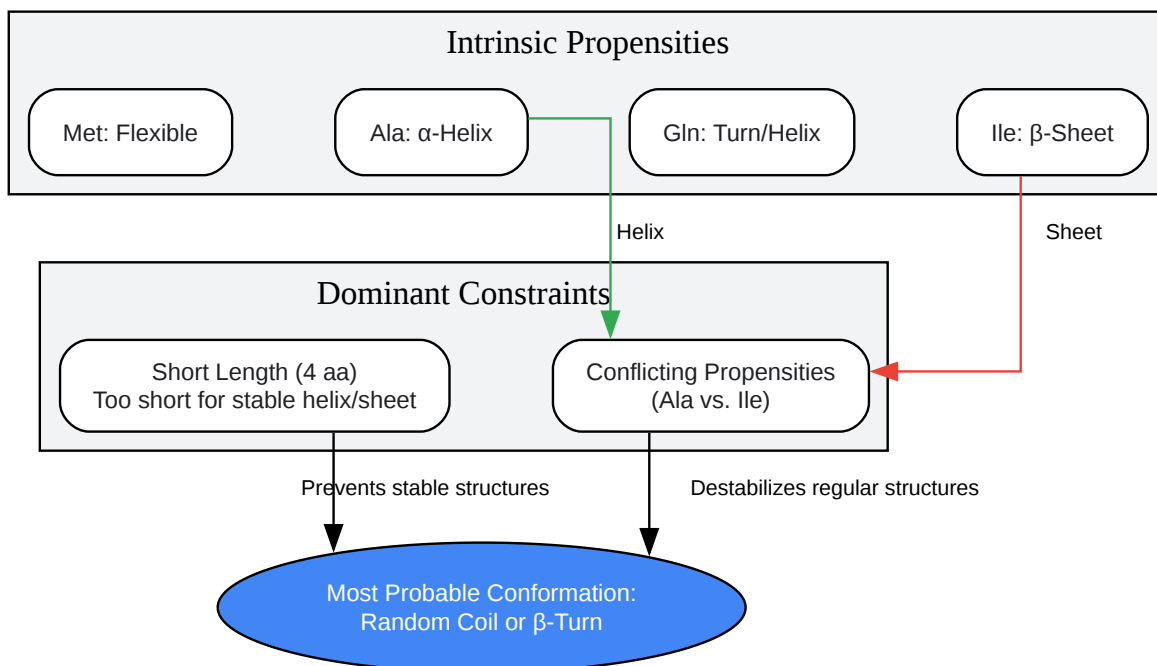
Intrinsic Propensities

Met: Flexible

Ala: α-Helix

Gln: Turn/Helix

Ile: β-Sheet

Helix

Sheet

Dominant Constraints

Short Length (4 aa)
Too short for stable helix/sheet

Conflicting Propensities
(Ala vs. Ile)

Prevents stable structures

Destabilizes regular structures

Most Probable Conformation:
Random Coil or β-Turn